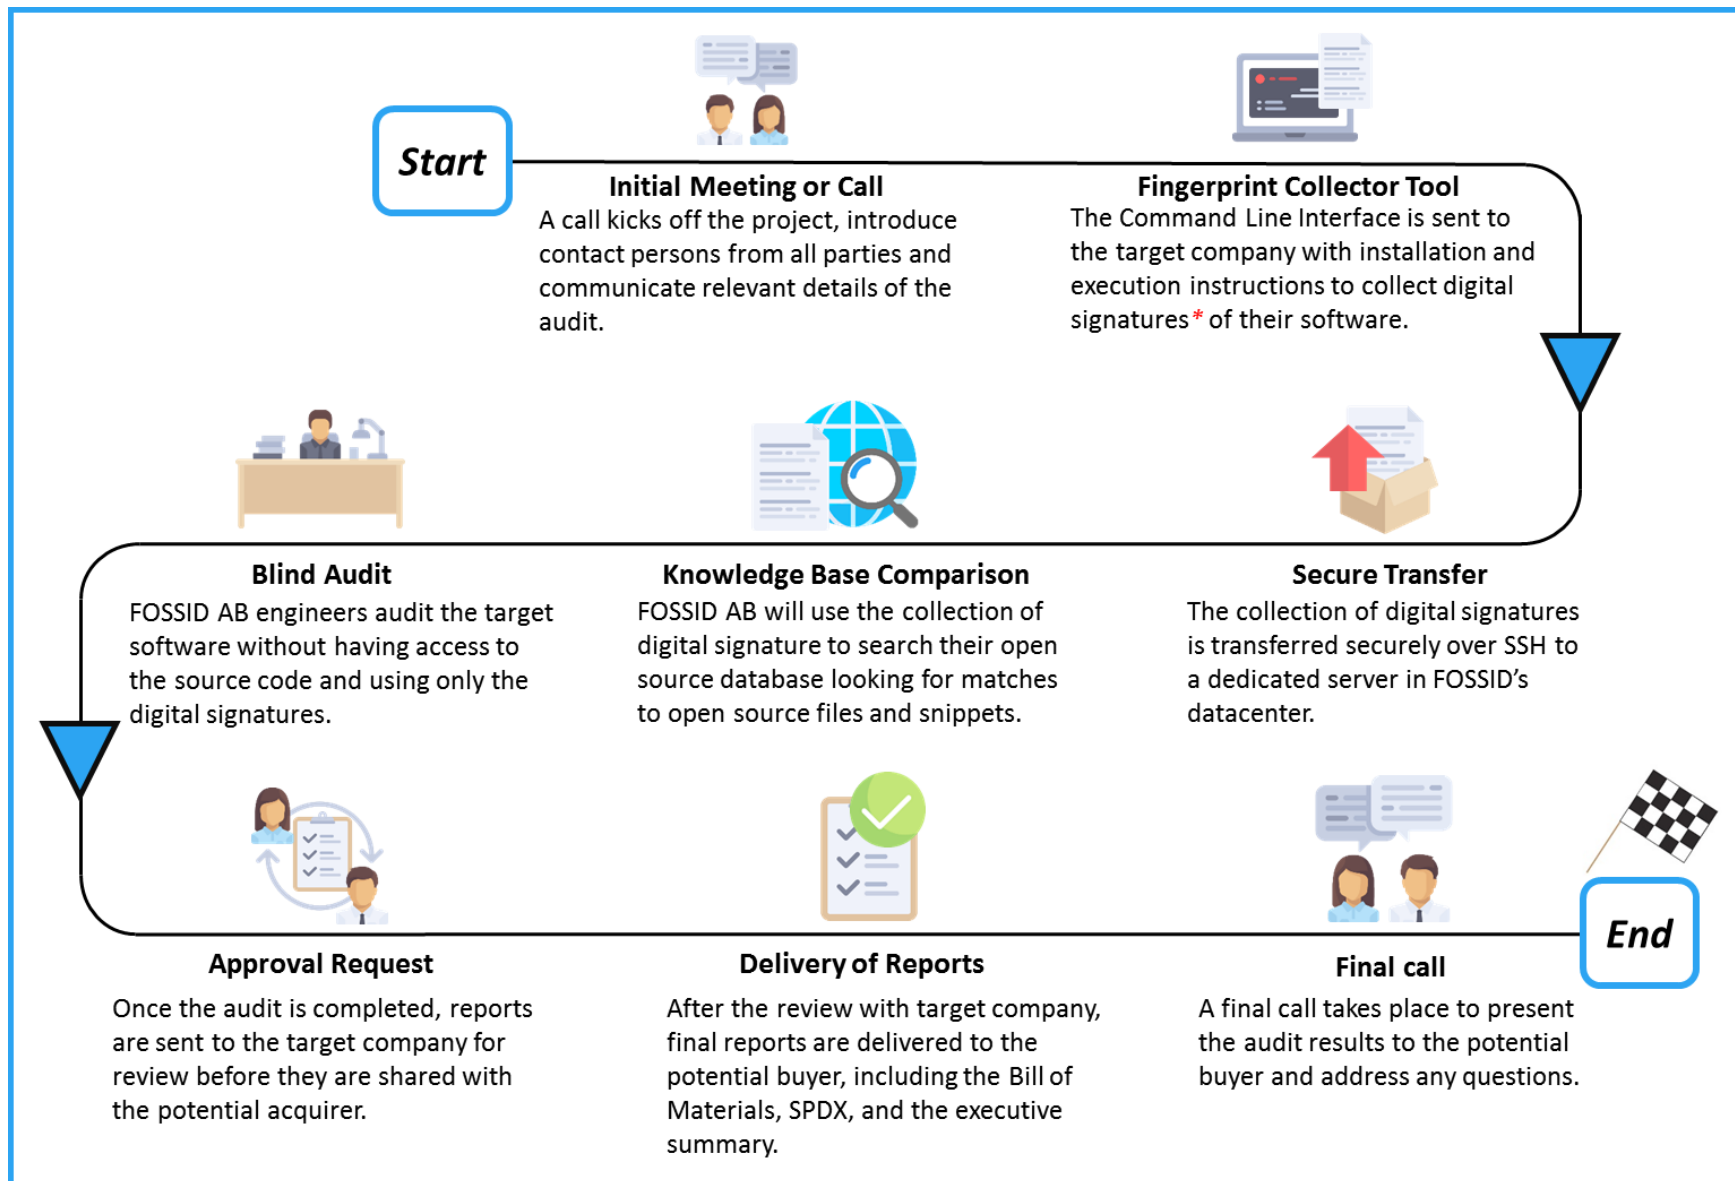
Start

Initial Meeting or Call
A call kicks off the project, introduce contact persons from all parties and communicate relevant details of the audit.

Fingerprint Collector Tool
The Command Line Interface is sent to the target company with installation and execution instructions to collect digital signatures* of their software.

Blind Audit
FOSSID AB engineers audit the target software without having access to the source code and using only the digital signatures.

Knowledge Base Comparison
FOSSID AB will use the collection of digital signature to search their open source database looking for matches to open source files and snippets.

Secure Transfer
The collection of digital signatures is transferred securely over SSH to a dedicated server in FOSSID's datacenter.

Approval Request
Once the audit is completed, reports are sent to the target company for review before they are shared with the potential acquirer.

Delivery of Reports
After the review with target company, final reports are delivered to the potential buyer, including the Bill of Materials, SPDX, and the executive summary.

Final call
A final call takes place to present the audit results to the potential buyer and address any questions.

End